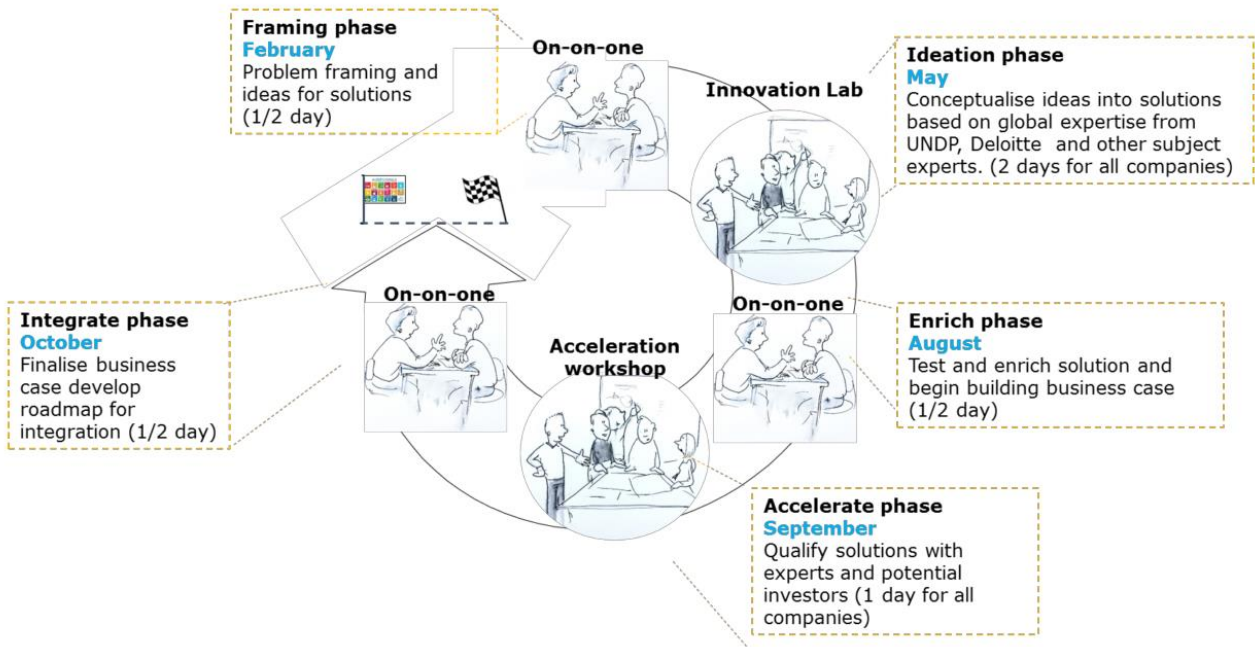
Framing phase
February
Problem framing and ideas for solutions (1/2 day)

On-on-one

Ideation phase
May
Conceptualise ideas into solutions based on global expertise from UNDP, Deloitte and other subject experts. (2 days for all companies)

Innovation Lab

On-on-one

On-on-one

Integrate phase
October
Finalise business case develop roadmap for integration (1/2 day)

Acceleration workshop

Enrich phase
August
Test and enrich solution and begin building business case (1/2 day)

Accelerate phase
September
Qualify solutions with experts and potential investors (1 day for all companies)